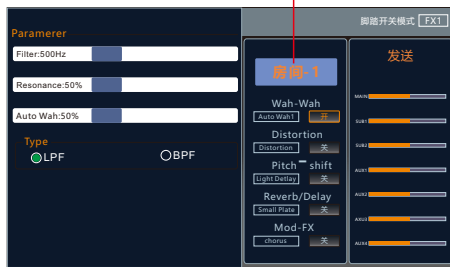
Paramerer

Filter:500Hz

Resonance:50%

Auto Wah:50%

Type

LPF

BPF

脚踏开关模式 FX1

房间-1

Wah-Wah

Auto Wah1 开

Distortion

Distortion 关

Pitch shift

Light Detlay 关

Reverb/Delay

Small Plate 关

Mod-FX

chorus 关

发送

MAIN

SUB1

SUB2

AUX1

AUX2

AUX3

AUX4